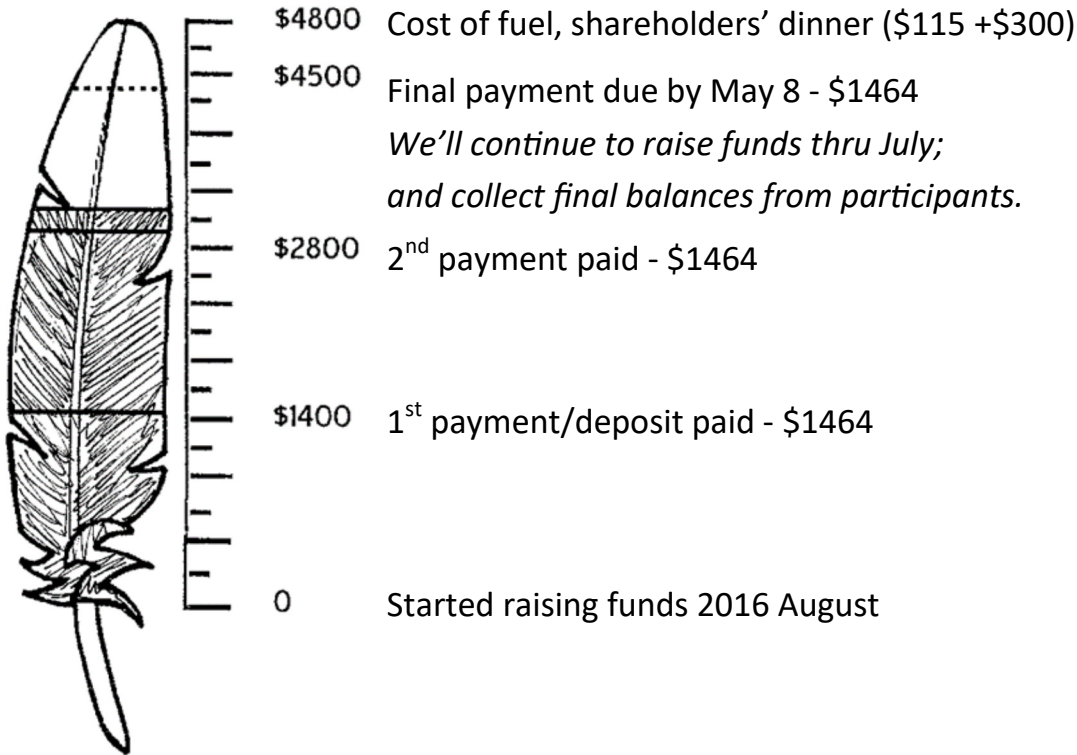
\$4800 Cost of fuel, shareholders' dinner (\$115 +\$300)

\$4500 Final payment due by May 8 - \$1464

*We'll continue to raise funds thru July; and collect final balances from participants.*

\$2800 2$^{nd}$ payment paid - \$1464

\$1400 1$^{st}$ payment/deposit paid - \$1464

0 Started raising funds 2016 August